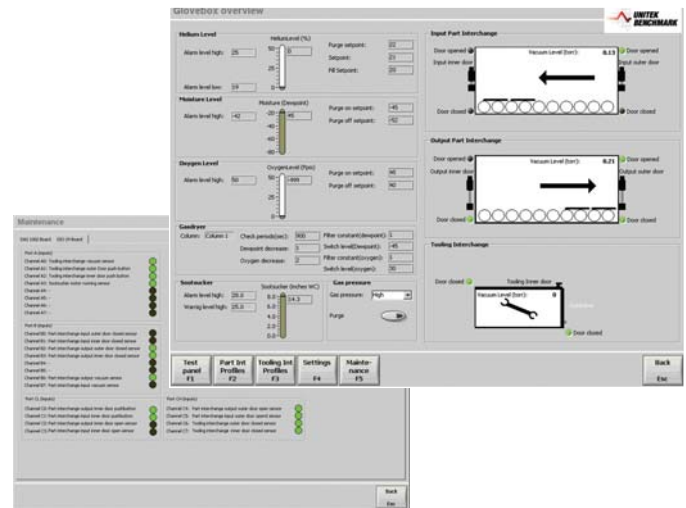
Glovebox overview

UNITEK BENCHMARK

Helium Level
Alarm level high: 25
Alarm level low: 19
HeliumLevel (%)
50
25
0
Purge setpoint: 22
Setpoint: 21
Fill Setpoint: 20

Moisture Level
Alarm level high: -42
Moisture (Dewpoint)
0
-20
-40
-60
-80
-45
Purge on setpoint: -45
Purge off setpoint: -52

Oxygen Level
Alarm level high: 50
OxygenLevel (Ppm)
50
25
0
-999
Purge on setpoint: 40
Purge off setpoint: 40

Gasdryer
Column: Column 1
Check periods(sec): 900
Dewpoint decrease: 1
Oxygen decrease: 2
Filter constant(dewpoint): 1
Switch level(Dewpoint): -45
Filter constant(oxygen): 1
Switch level(oxygen): 30

Soutsucker
Alarm level high: 28.0
Warnig level high: 25.0
Soutsucker (inches WC)
8.0
6.0
4.0
2.0
0.0
14.3

Gas pressure
Gas pressure: High
Purge

Input Part Interchange
Door opened
Input inner door
Vacuum Level (torr): 0.13
Door opened
Input outer door
Door closed
Door closed

Output Part Interchange
Door opened
Output inner door
Vacuum Level (torr): 0.21
Door opened
Output outer door
Door closed
Door closed

Tooling Interchange
Door closed
Tooling inner door
Vacuum Level (torr): 0
Door closed

Test panel F1
Part Int Profiles F2
Tooling Int Profiles F3
Settings F4
Maintenance F5
Back Esc

Maintenance
DAQ 1002 Board
DIO 24 Board
Port A (inputs)
Channel A0: Tooling interchange vacuum sensor
Channel A1: Tooling interchange outer Door push button
Channel A2: Tooling interchange inner door push button
Channel A3: Soutsucker motor running sensor
Channel A4: -
Channel A5: -
Channel A6: -
Channel A7: -
Port B (inputs)
Channel B0: Part interchange input outer door closed sensor
Channel B1: Part interchange input inner door closed sensor
Channel B2: Part interchange output outer door closed sensor
Channel B3: Part interchange output inner door closed sensor
Channel B4: -
Channel B5: -
Channel B6: Part interchange output vacuum sensor
Channel B7: Part interchange input vacuum sensor
Port CL (inputs)
Channel C0: Part interchange output inner door pushbutton
Channel C1: Part interchange input inner door pushbutton
Channel C2: Part interchange output inner door open sensor
Channel C3: Part interchange input inner door open sensor
Port CH (inputs)
Channel C4: Part interchange output outer door open sensor
Channel C5: Part interchange input outer door opend sensor
Channel C6: Tooling interchange outer door closed sensor
Channel C7: Tooling interchange inner door closed sensor
Back
Esc